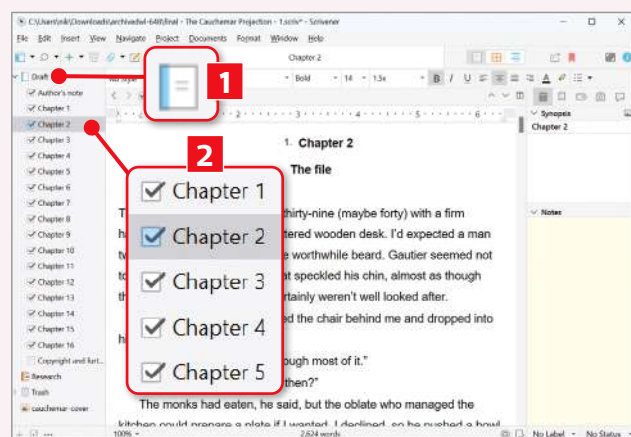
C:\Users\nik\Downloads\archivedwl-648\final - The Cauchemar Projection - 1.scriv* - Scrivener

File Edit Insert View Navigate Project Documents Format Window Help

Chapter 2

No Style · Bold · 14 · 1.5x

Draft
Author's note
Chapter 1
Chapter 2
Chapter 3
Chapter 4
Chapter 5
Chapter 6
Chapter 7
Chapter 8
Chapter 9
Chapter 10
Chapter 11
Chapter 12
Chapter 13
Chapter 14
Chapter 15
Chapter 16
Copyright and furt...
Research
Trash
cauchemar-cover

1

2

Chapter 1
Chapter 2
Chapter 3
Chapter 4
Chapter 5

1. Chapter 2

The file

T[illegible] thirty-nine (maybe forty) with a firm h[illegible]tered wooden desk. I'd expected a man t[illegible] worthwhile beard. Gautier seemed not t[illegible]t speckled his chin, almost as though t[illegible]rtainly weren't well looked after.

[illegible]d the chair behind me and dropped into h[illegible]

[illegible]ough most of it."

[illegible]then?"

The monks had eaten, he said, but the oblate who managed the kitchen could prepare a plate if I wanted. I declined, so he pushed a bowl

Synopsis
Chapter 2

Notes

100% · 2,624 words · No Label · No Status